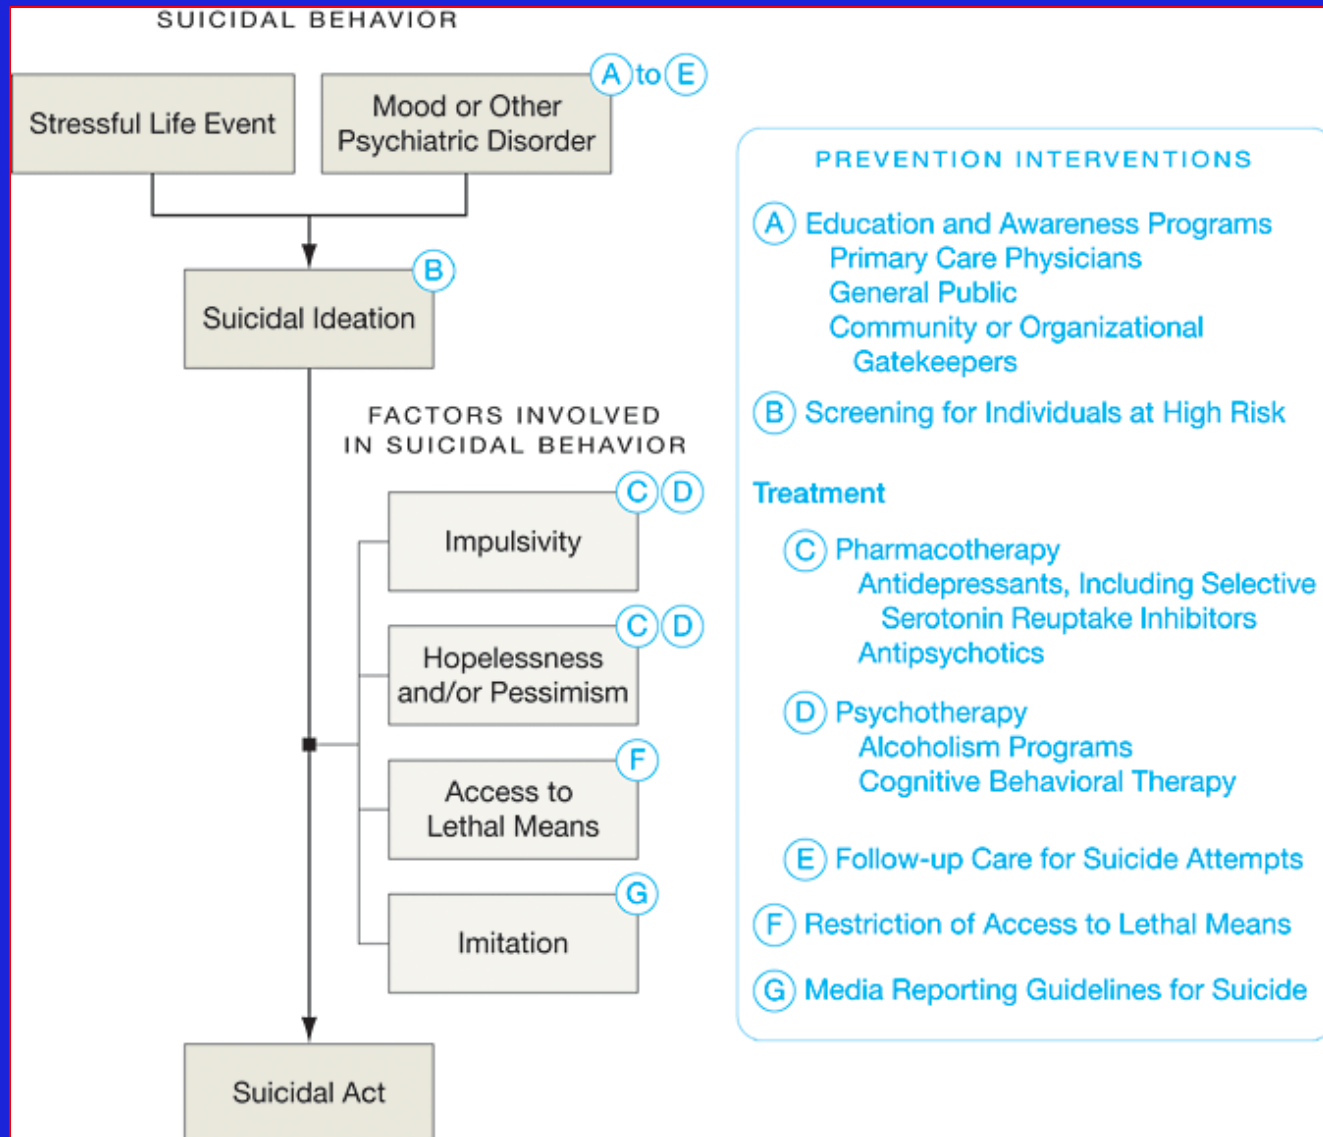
SUICIDAL BEHAVIOR

Stressful Life Event

Mood or Other Psychiatric Disorder

A to E

Suicidal Ideation

B

FACTORS INVOLVED IN SUICIDAL BEHAVIOR

Impulsivity

C D

Hopelessness and/or Pessimism

C D

Access to Lethal Means

F

Imitation

G

Suicidal Act

PREVENTION INTERVENTIONS

A Education and Awareness Programs
Primary Care Physicians
General Public
Community or Organizational Gatekeepers

B Screening for Individuals at High Risk

Treatment

C Pharmacotherapy
Antidepressants, Including Selective Serotonin Reuptake Inhibitors
Antipsychotics

D Psychotherapy
Alcoholism Programs
Cognitive Behavioral Therapy

E Follow-up Care for Suicide Attempts

F Restriction of Access to Lethal Means

G Media Reporting Guidelines for Suicide